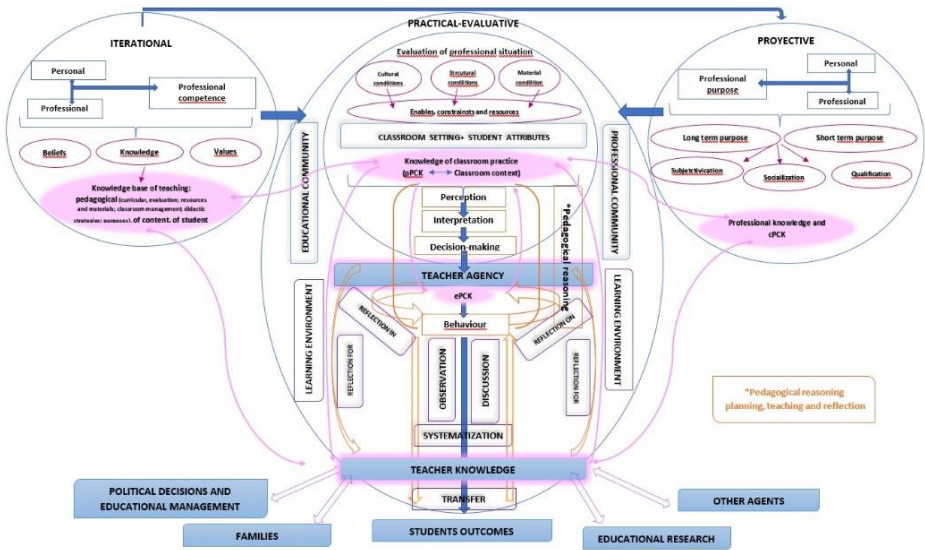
PRACTICAL-EVALUATIVE

ITERATIONAL

Personal

Professional

Professional competence

Beliefs

Knowledge

Values

Knowledge base of teaching: pedagogical (curricular, evaluation; resources and materials; classroom management; didactic strategies; purposes), of content, of student

Evaluation of professional situation

Cultural conditions

Structural conditions

Material condition

Enables, constraints and resources

CLASSROOM SETTING+ STUDENT ATTRIBUTES

Knowledge of classroom practice (pPCK Classroom context)

EDUCATIONAL COMMUNITY

PROFESSIONAL COMMUNITY

Perception

Interpretation

Decision-making

*Pedagogical reasoning

TEACHER AGENCY

ePCK

LEARNING ENVIRONMENT

LEARNING ENVIRONMENT

REFLECTION IN

REFLECTION ON

REFLECTION FOR

REFLECTION FOR

Behaviour

OBSERVATION

DISCUSSION

SYSTEMATIZATION

TEACHER KNOWLEDGE

TRANSFER

PROYECTIVE

Personal

Professional purpose

Professional

Long term purpose

Short term purpose

Subjectivization

Socialization

Qualification

Professional knowledge and cPCK

*Pedagogical reasoning planning, teaching and reflection

POLITICAL DECISIONS AND EDUCATIONAL MANAGEMENT

FAMILIES

STUDENTS OUTCOMES

OTHER AGENTS

EDUCATIONAL RESEARCH